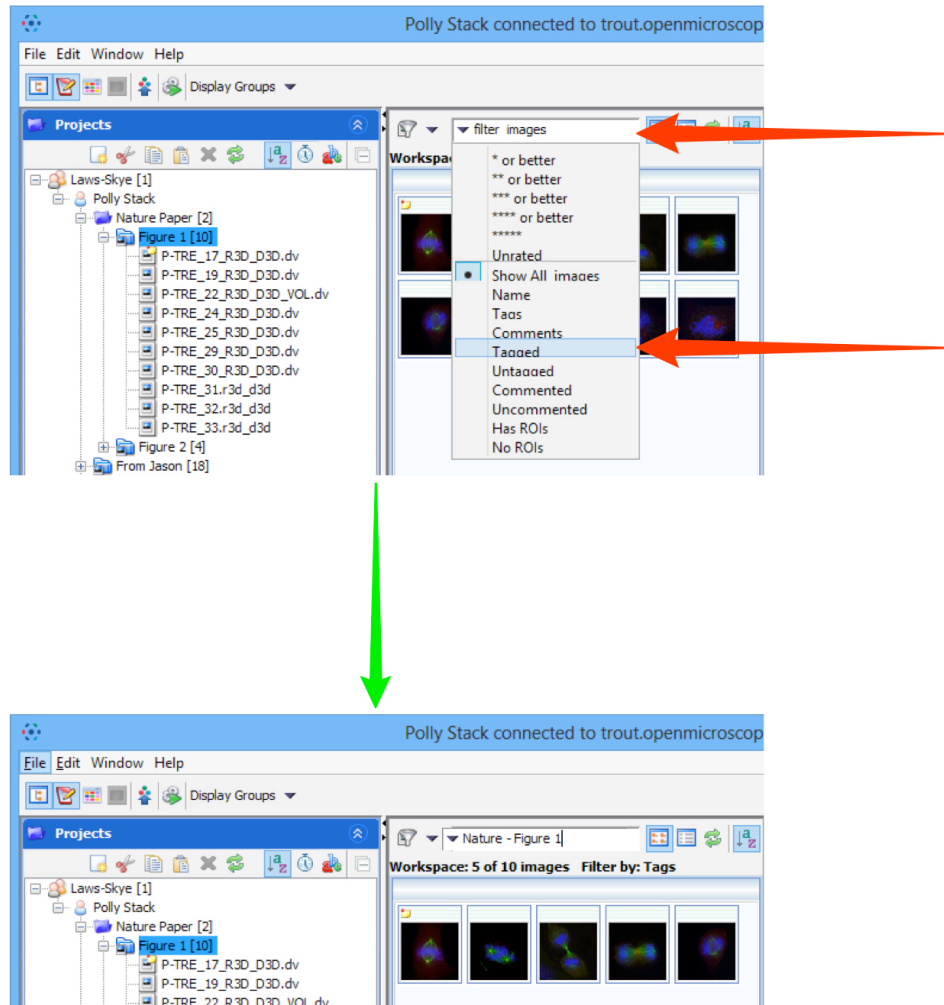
Polly Stack connected to trout.openmicroscop

File Edit Window Help

Display Groups

Projects

Laws-Skye [1]
Polly Stack
Nature Paper [2]
Figure 1 [10]
P-TRE_17_R3D_D3D.dv
P-TRE_19_R3D_D3D.dv
P-TRE_22_R3D_D3D_VOL.dv
P-TRE_24_R3D_D3D.dv
P-TRE_25_R3D_D3D.dv
P-TRE_29_R3D_D3D.dv
P-TRE_30_R3D_D3D.dv
P-TRE_31.r3d_d3d
P-TRE_32.r3d_d3d
P-TRE_33.r3d_d3d
Figure 2 [4]
From Jason [18]

filter images

Workspac

* or better
** or better
*** or better
**** or better
*****
Unrated
Show All images
Name
Tags
Comments
Tagged
Untagged
Commented
Uncommented
Has ROIs
No ROIs

Polly Stack connected to trout.openmicroscop

File Edit Window Help

Display Groups

Projects

Nature - Figure 1

Workspace: 5 of 10 images Filter by: Tags

Laws-Skye [1]
Polly Stack
Nature Paper [2]
Figure 1 [10]
P-TRE_17_R3D_D3D.dv
P-TRE_19_R3D_D3D.dv
P-TRE_22_R3D_D3D_VOL.dv